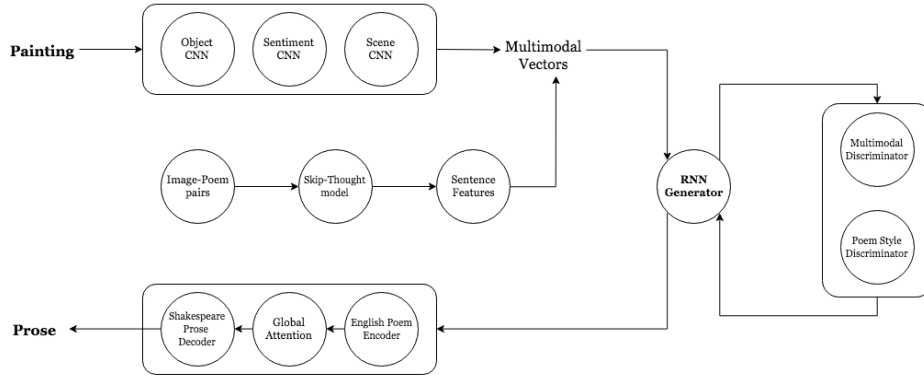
Painting

Object CNN

Sentiment CNN

Scene CNN

Multimodal Vectors

Image-Poem pairs

Skip-Thought model

Sentence Features

RNN Generator

Multimodal Discriminator

Poem Style Discriminator

Prose

Shakespeare Prose Decoder

Global Attention

English Poem Encoder